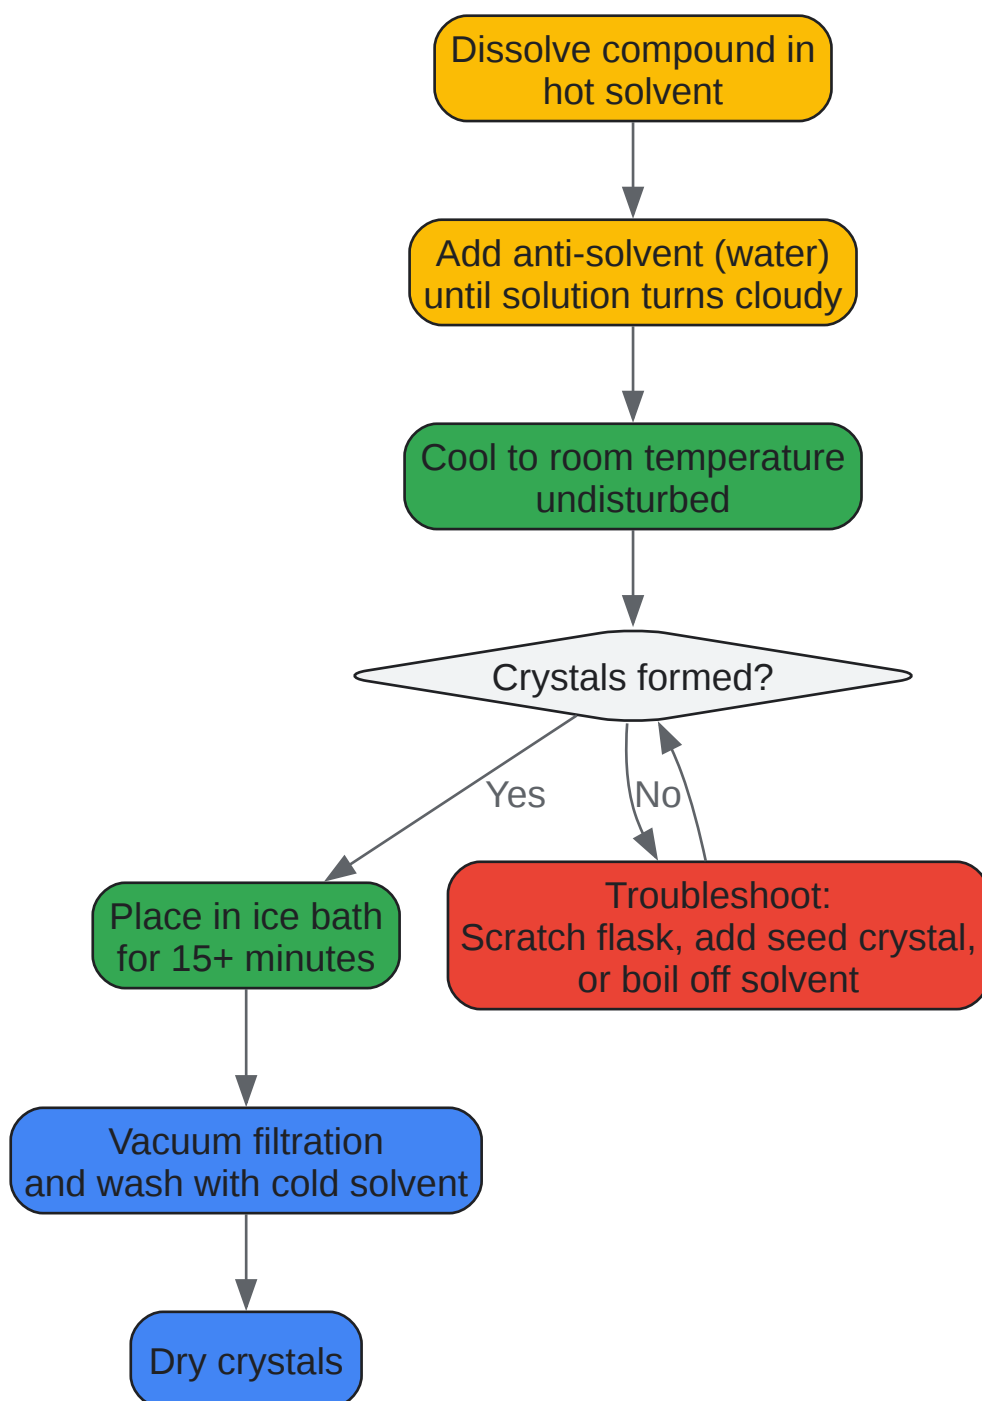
Dissolve compound in hot solvent

Add anti-solvent (water) until solution turns cloudy

Cool to room temperature undisturbed

Crystals formed?

Yes

No

Place in ice bath for 15+ minutes

Troubleshoot:
Scratch flask, add seed crystal, or boil off solvent

Vacuum filtration and wash with cold solvent

Dry crystals